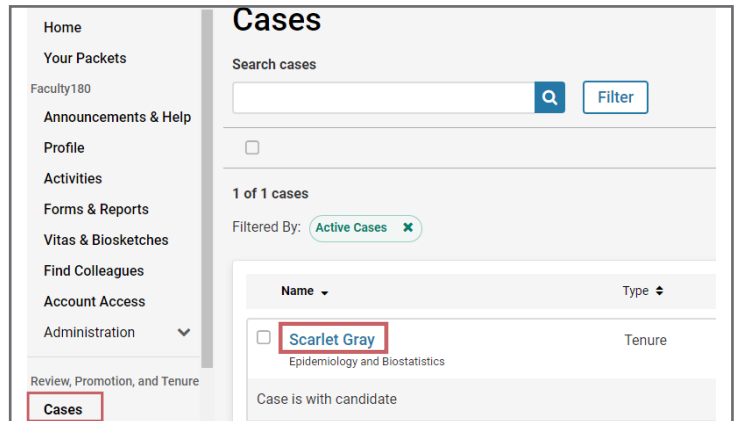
Home
Your Packets
Faculty180
Announcements & Help
Profile
Activities
Forms & Reports
Vitas & Biosketches
Find Colleagues
Account Access
Administration
Review, Promotion, and Tenure
Cases

Cases
Search cases
Filter

1 of 1 cases
Filtered By: Active Cases

| Name | Type |
|---|---|
| Scarlet Gray<br>Epidemiology and Biostatistics | Tenure |

Case is with candidate